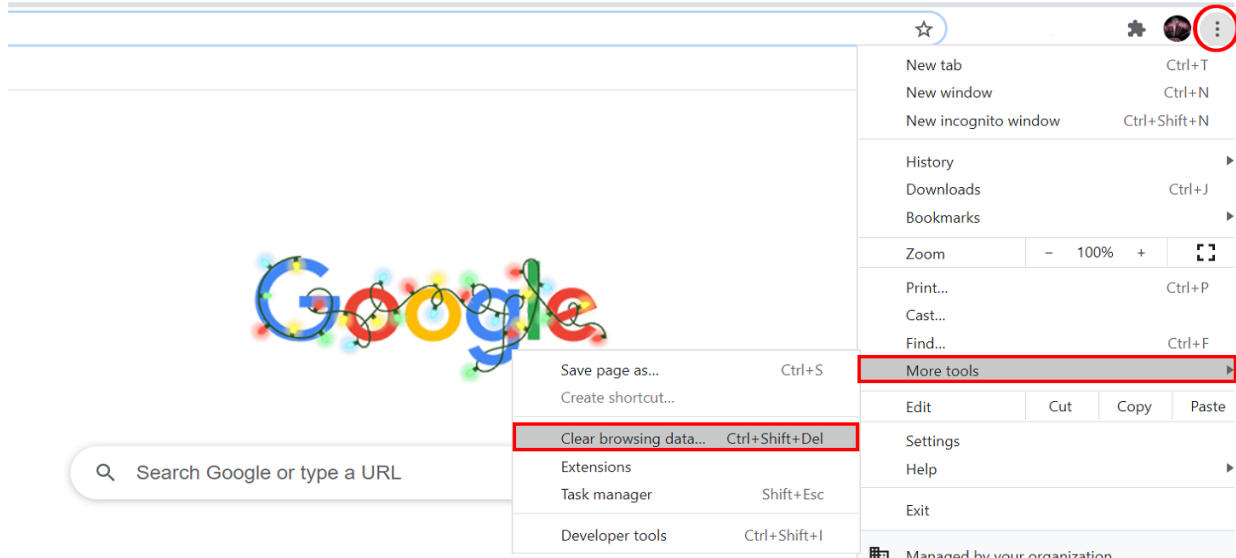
New tab Ctrl+T
New window Ctrl+N
New incognito window Ctrl+Shift+N

History
Downloads Ctrl+J
Bookmarks

Zoom – 100% +

Print... Ctrl+P
Cast...
Find... Ctrl+F
More tools

Edit Cut Copy Paste

Settings
Help

Exit

Managed by your organization

Google

Save page as... Ctrl+S
Create shortcut...

Clear browsing data... Ctrl+Shift+Del
Extensions
Task manager Shift+Esc

Developer tools Ctrl+Shift+I

Search Google or type a URL